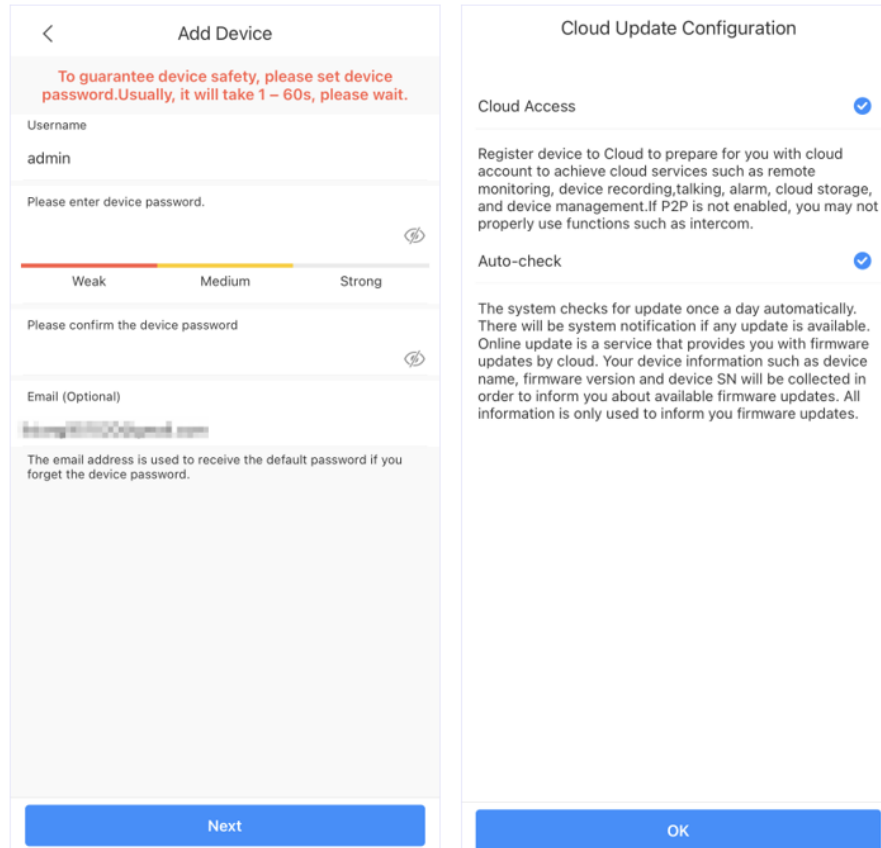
Add Device

To guarantee device safety, please set device password.Usually, it will take 1 – 60s, please wait.

Username

admin

Please enter device password.

Weak

Medium

Strong

Please confirm the device password

Email (Optional)

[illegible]

The email address is used to receive the default password if you forget the device password.

Next

Cloud Update Configuration

Cloud Access

Register device to Cloud to prepare for you with cloud account to achieve cloud services such as remote monitoring, device recording,talking, alarm, cloud storage, and device management.If P2P is not enabled, you may not properly use functions such as intercom.

Auto-check

The system checks for update once a day automatically. There will be system notification if any update is available. Online update is a service that provides you with firmware updates by cloud. Your device information such as device name, firmware version and device SN will be collected in order to inform you about available firmware updates. All information is only used to inform you firmware updates.

OK